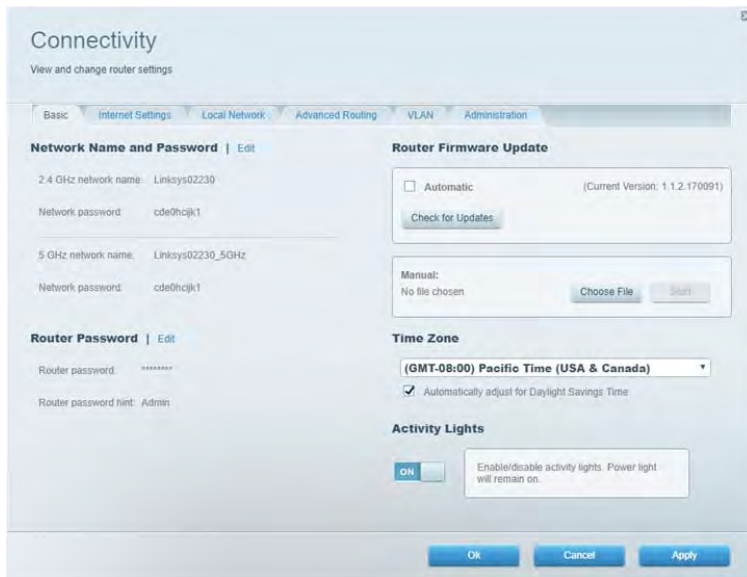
Connectivity

View and change router settings

Basic | Internet Settings | Local Network | Advanced Routing | VLAN | Administration

Network Name and Password | Edit

2.4 GHz network name: Linksys02230

Network password: cde0hcjjk1

5 GHz network name: Linksys02230_5GHz

Network password: cde0hcjjk1

Router Password | Edit

Router password: ********

Router password hint: Admin

Router Firmware Update

Automatic (Current Version: 1.1.2.170091)

Check for Updates

Manual:

No file chosen

Choose File

Start

Time Zone

(GMT-08:00) Pacific Time (USA & Canada)

Automatically adjust for Daylight Savings Time

Activity Lights

ON

Enable/disable activity lights. Power light will remain on.

Ok

Cancel

Apply